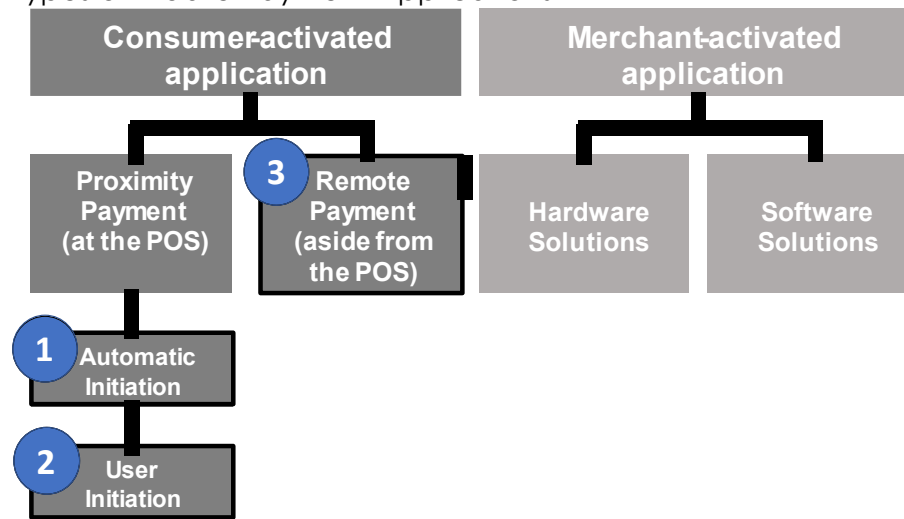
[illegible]

Consumer-activated application

Merchant-activated application

Proximity Payment (at the POS)

3 Remote Payment (aside from the POS)

Hardware Solutions

Software Solutions

1 Automatic Initiation

2 User Initiation